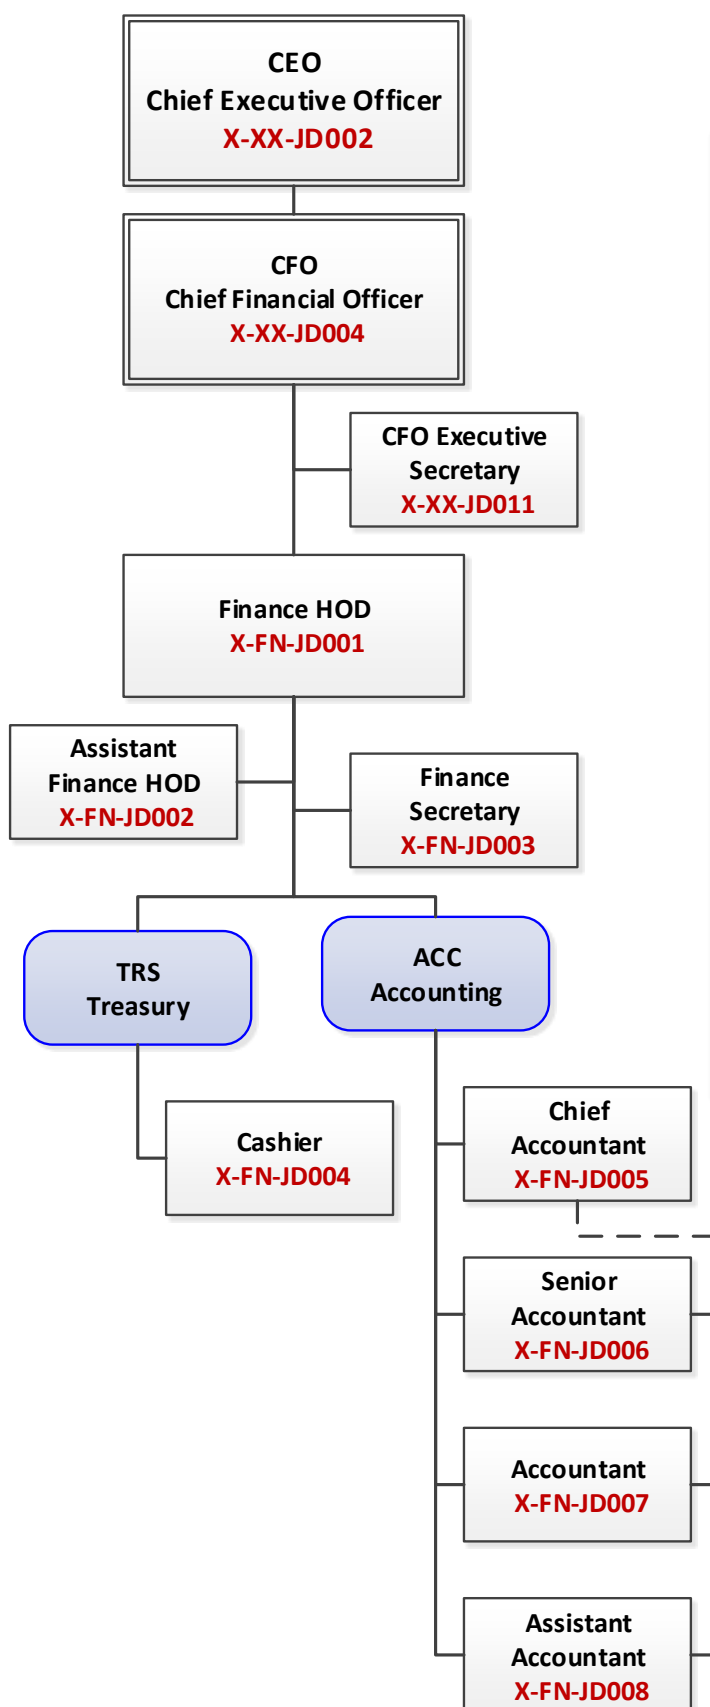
CEO
Chief Executive Officer
X-XX-JD002

CFO
Chief Financial Officer
X-XX-JD004

CFO Executive Secretary
X-XX-JD011

Finance HOD
X-FN-JD001

Assistant Finance HOD
X-FN-JD002

Finance Secretary
X-FN-JD003

TRS
Treasury

ACC
Accounting

Cashier
X-FN-JD004

Chief Accountant
X-FN-JD005

Senior Accountant
X-FN-JD006

Accountant
X-FN-JD007

Assistant Accountant
X-FN-JD008